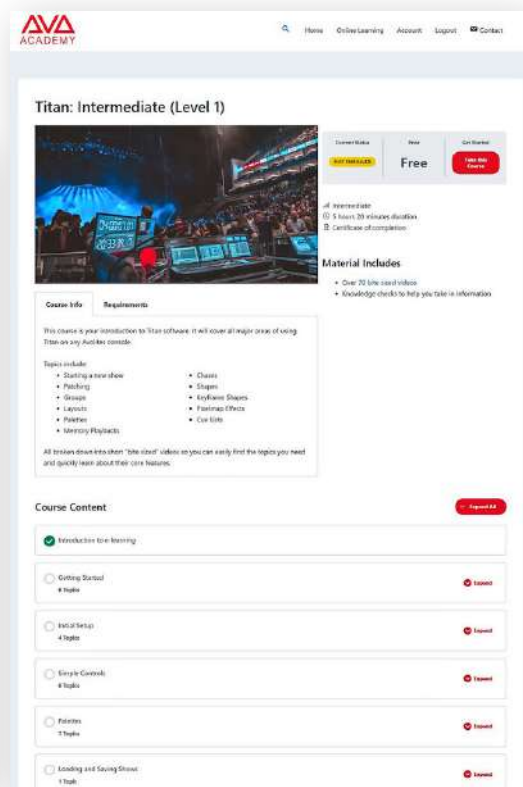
AVA ACADEMY

Home Online Learning Account Logout Contact

Titan: Intermediate (Level 1)

| Current Status | Price | Get Started |
|---|---|---|
| NOT ENROLLED | Free | Take this Course |

Intermediate
5 hours 20 minutes duration
Certificate of completion

Material Includes

- Over 70 bite sized videos
- Knowledge checks to help you take in information

Course Info Requirements

This course is your introduction to Titan software. It will cover all major areas of using Titan on any Avolites console.

Topics include:

- Starting a new show
- Patching
- Groups
- Layouts
- Palettes
- Memory Playbacks
- Chases
- Shapes
- Keyframe Shapes
- Pixelmap Effects
- Cue Lists

All broken down into short "bite sized" videos so you can easily find the topics you need and quickly learn about their core features.

Course Content

Expand All

Introduction to e-learning

Getting Started
6 Topics
Expand

Initial Setup
4 Topics
Expand

Simple Controls
6 Topics
Expand

Palettes
7 Topics
Expand

Loading and Saving Shows
1 Topic
Expand